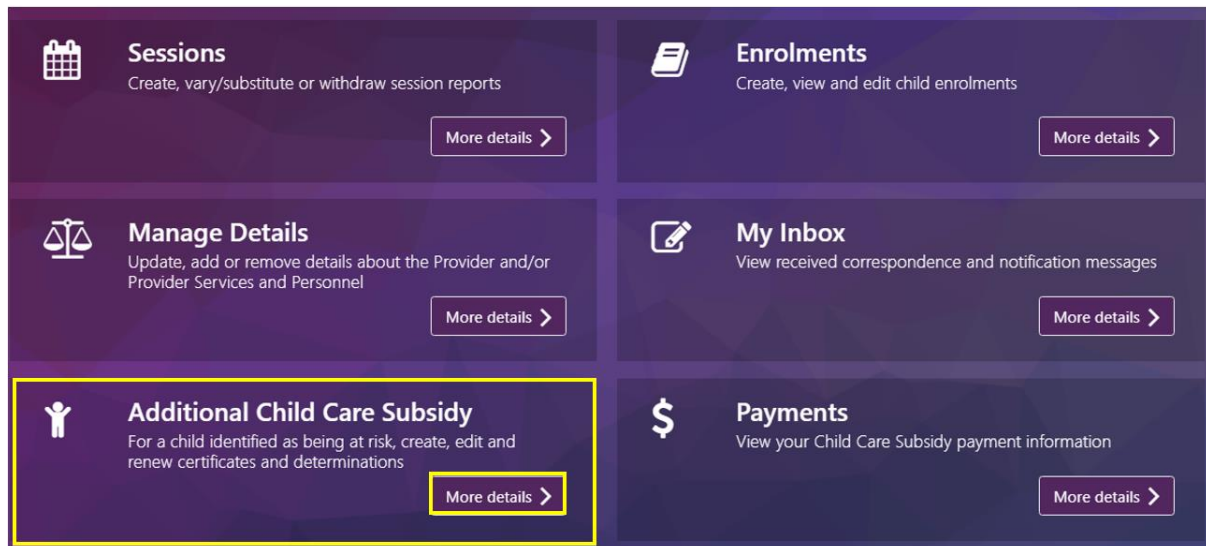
Sessions
Create, vary/substitute or withdraw session reports

More details >

Enrolments
Create, view and edit child enrolments

More details >

Manage Details
Update, add or remove details about the Provider and/or Provider Services and Personnel

More details >

My Inbox
View received correspondence and notification messages

More details >

Additional Child Care Subsidy
For a child identified as being at risk, create, edit and renew certificates and determinations

More details >

Payments
View your Child Care Subsidy payment information

More details >

$